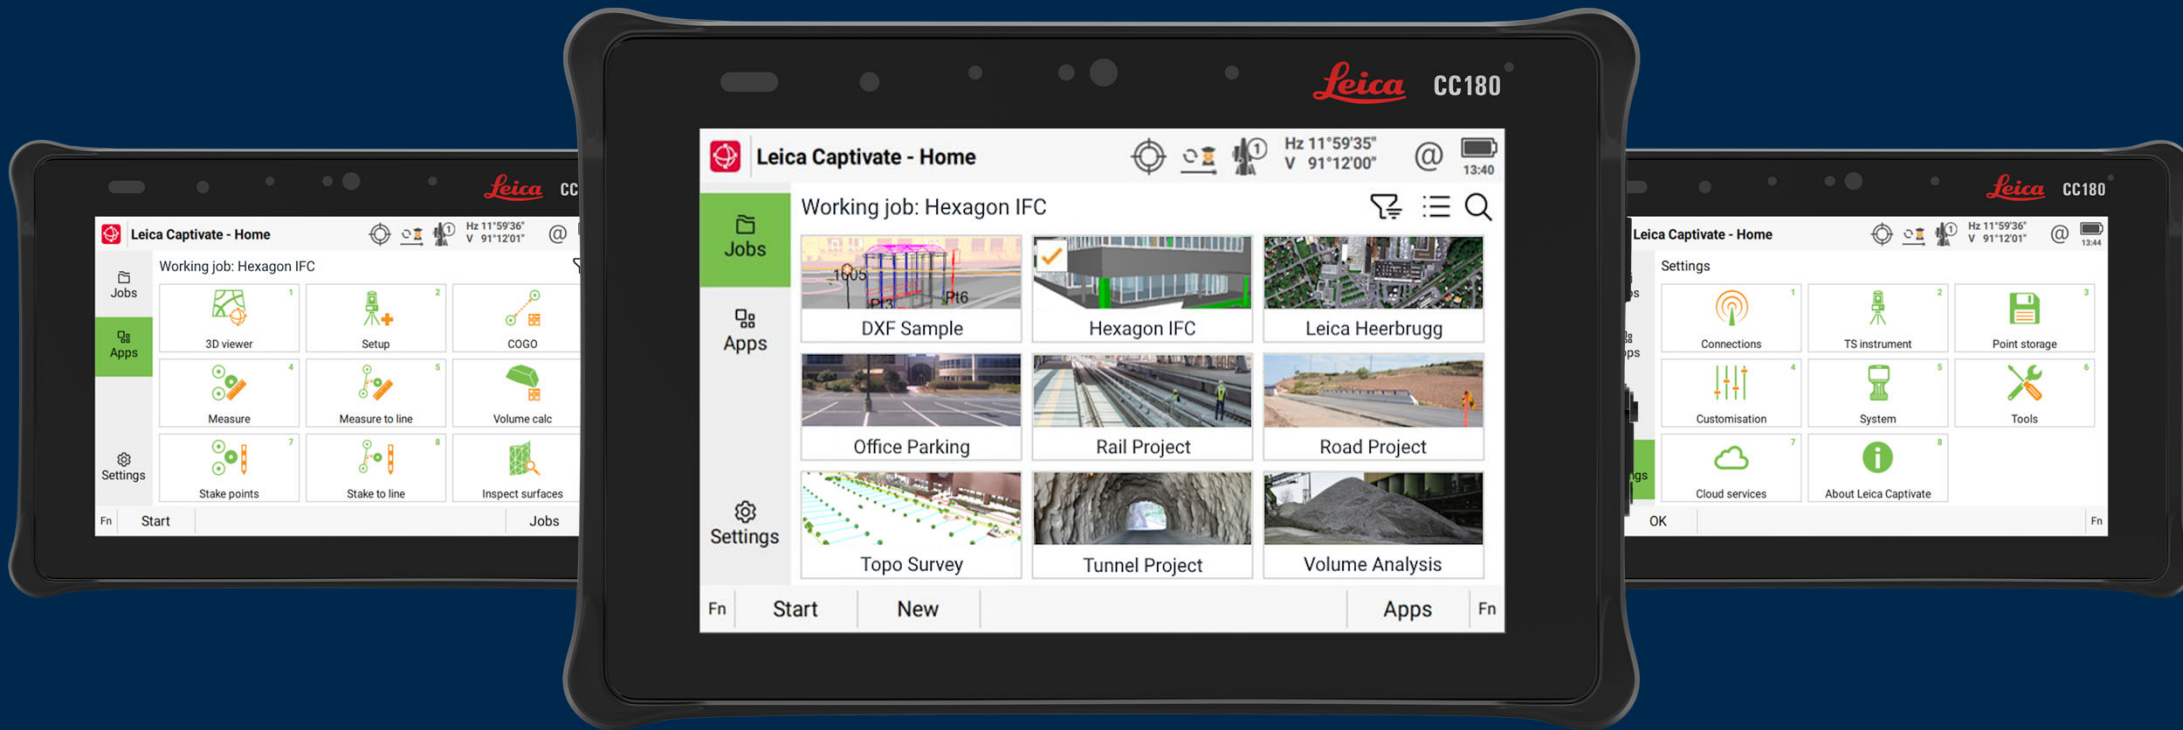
Leica CC

Leica Captivate - Home
Hz 11°59'36"
V 91°12'01"
@

Jobs
Apps
Settings

Working job: Hexagon IFC

1 3D viewer
2 Setup
COGO
4 Measure
5 Measure to line
Volume calc
7 Stake points
8 Stake to line
Inspect surfaces

Fn Start Jobs

Leica CC180

Leica Captivate - Home
Hz 11°59'35"
V 91°12'00"
@
13:40

Jobs
Apps
Settings

Working job: Hexagon IFC

DXF Sample
Hexagon IFC
Leica Heerbrugg
Office Parking
Rail Project
Road Project
Topo Survey
Tunnel Project
Volume Analysis

Fn Start New Apps Fn

Leica CC180

Leica Captivate - Home
Hz 11°59'36"
V 91°12'01"
@
13:44

Settings

1 Connections
2 TS instrument
3 Point storage
4 Customisation
5 System
6 Tools
7 Cloud services
8 About Leica Captivate

OK Fn